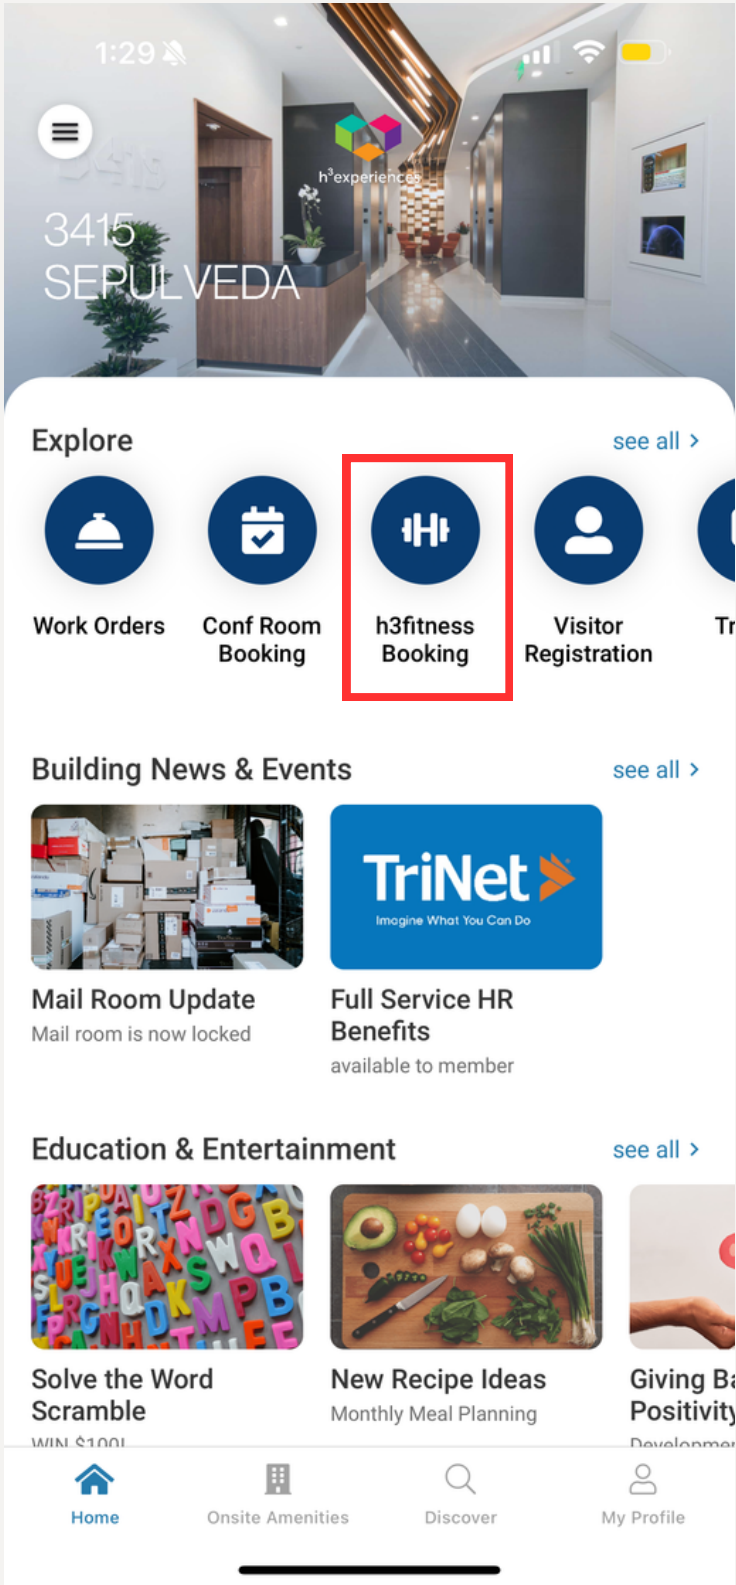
1:29

h³experiences

3415
SEPULVEDA

Explore
see all >

Work Orders

Conf Room Booking

h3fitness Booking

Visitor Registration

Tr

Building News & Events
see all >

Mail Room Update
Mail room is now locked

TriNet
Imagine What You Can Do

Full Service HR Benefits
available to member

Education & Entertainment
see all >

Solve the Word Scramble
WIN $100!

New Recipe Ideas
Monthly Meal Planning

Giving Ba
Positivity
Developmen

Home
Onsite Amenities
Discover
My Profile